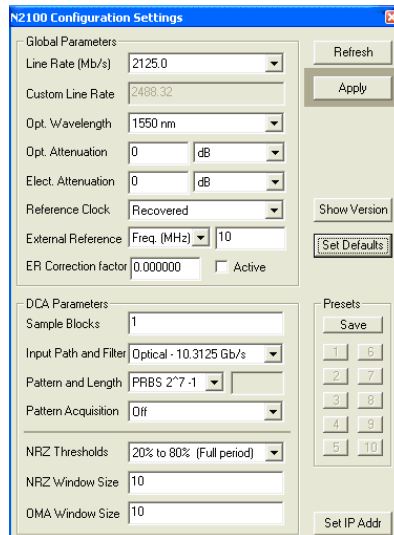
N2100 Configuration Settings

Global Parameters

Line Rate (Mb/s) 2125.0

Custom Line Rate 2488.32

Opt. Wavelength 1550 nm

Opt. Attenuation 0 dB

Elect. Attenuation 0 dB

Reference Clock Recovered

External Reference Freq. (MHz) 10

ER Correction factor 0.000000 Active

Refresh

Apply

Show Version

Set Defaults

DCA Parameters

Sample Blocks 1

Input Path and Filter Optical - 10.3125 Gb/s

Pattern and Length PRBS 2^7 -1

Pattern Acquisition Off

NRZ Thresholds 20% to 80% (Full period)

NRZ Window Size 10

OMA Window Size 10

Presets

Save

1 6

2 7

3 8

4 9

5 10

Set IP Addr